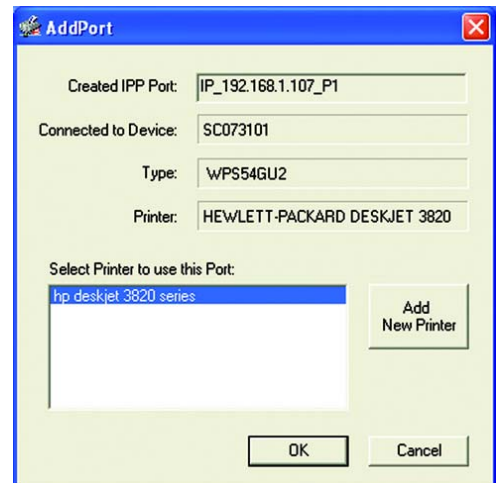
AddPort

Created IPP Port: IP_192.168.1.107_P1

Connected to Device: SC073101

Type: WPS54GU2

Printer: HEWLETT-PACKARD DESKJET 3820

Select Printer to use this Port:

hp deskjet 3820 series

Add New Printer

OK

Cancel